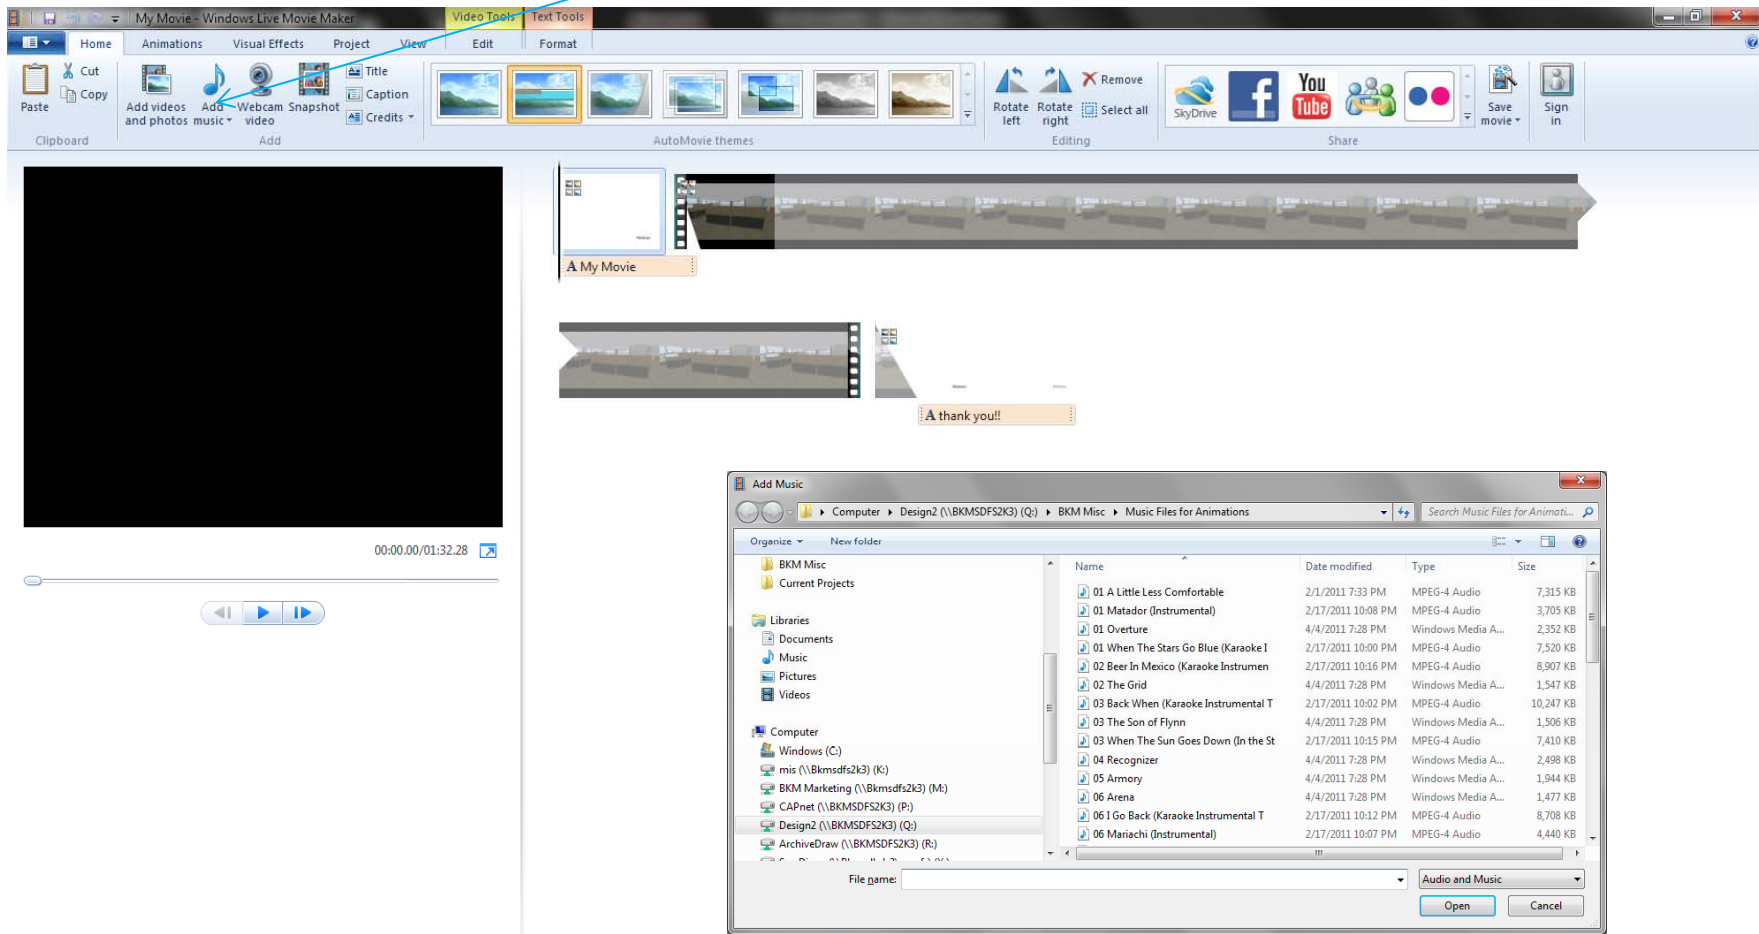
My Movie - Windows Live Movie Maker
Video Tools Text Tools
Home Animations Visual Effects Project View Edit Format
Cut
Copy
Paste
Clipboard
Add videos and photos
Add music
Webcam video
Snapshot
Title
Caption
Credits
Add
AutoMovie themes
Rotate left
Rotate right
Remove
Select all
Editing
SkyDrive
You Tube
Share
Save movie
Sign in

A My Movie
A thank you!!

00:00.00/01:32.28

Add Music
Computer ▸ Design2 (\\BKMSDFS2K3) (Q:) ▸ BKM Misc ▸ Music Files for Animations
Search Music Files for Animati...
Organize New folder
BKM Misc
Current Projects
Libraries
Documents
Music
Pictures
Videos
Computer
Windows (C:)
mis (\\Bkmsdfs2k3) (K:)
BKM Marketing (\\Bkmsdfs2k3) (M:)
CAPnet (\\BKMSDFS2K3) (P:)
Design2 (\\BKMSDFS2K3) (Q:)
ArchiveDraw (\\BKMSDFS2K3) (R:)

| Name | Date modified | Type | Size |
|---|---|---|---|
| 01 A Little Less Comfortable | 2/1/2011 7:33 PM | MPEG-4 Audio | 7,315 KB |
| 01 Matador (Instrumental) | 2/17/2011 10:08 PM | MPEG-4 Audio | 3,705 KB |
| 01 Overture | 4/4/2011 7:28 PM | Windows Media A... | 2,352 KB |
| 01 When The Stars Go Blue (Karaoke I | 2/17/2011 10:00 PM | MPEG-4 Audio | 7,520 KB |
| 02 Beer In Mexico (Karaoke Instrumen | 2/17/2011 10:16 PM | MPEG-4 Audio | 8,907 KB |
| 02 The Grid | 4/4/2011 7:28 PM | Windows Media A... | 1,547 KB |
| 03 Back When (Karaoke Instrumental T | 2/17/2011 10:02 PM | MPEG-4 Audio | 10,247 KB |
| 03 The Son of Flynn | 4/4/2011 7:28 PM | Windows Media A... | 1,506 KB |
| 03 When The Sun Goes Down (In the St | 2/17/2011 10:15 PM | MPEG-4 Audio | 7,410 KB |
| 04 Recognizer | 4/4/2011 7:28 PM | Windows Media A... | 2,498 KB |
| 05 Armory | 4/4/2011 7:28 PM | Windows Media A... | 1,944 KB |
| 06 Arena | 4/4/2011 7:28 PM | Windows Media A... | 1,477 KB |
| 06 I Go Back (Karaoke Instrumental T | 2/17/2011 10:12 PM | MPEG-4 Audio | 8,708 KB |
| 06 Mariachi (Instrumental) | 2/17/2011 10:07 PM | MPEG-4 Audio | 4,440 KB |

File name:
Audio and Music
Open
Cancel